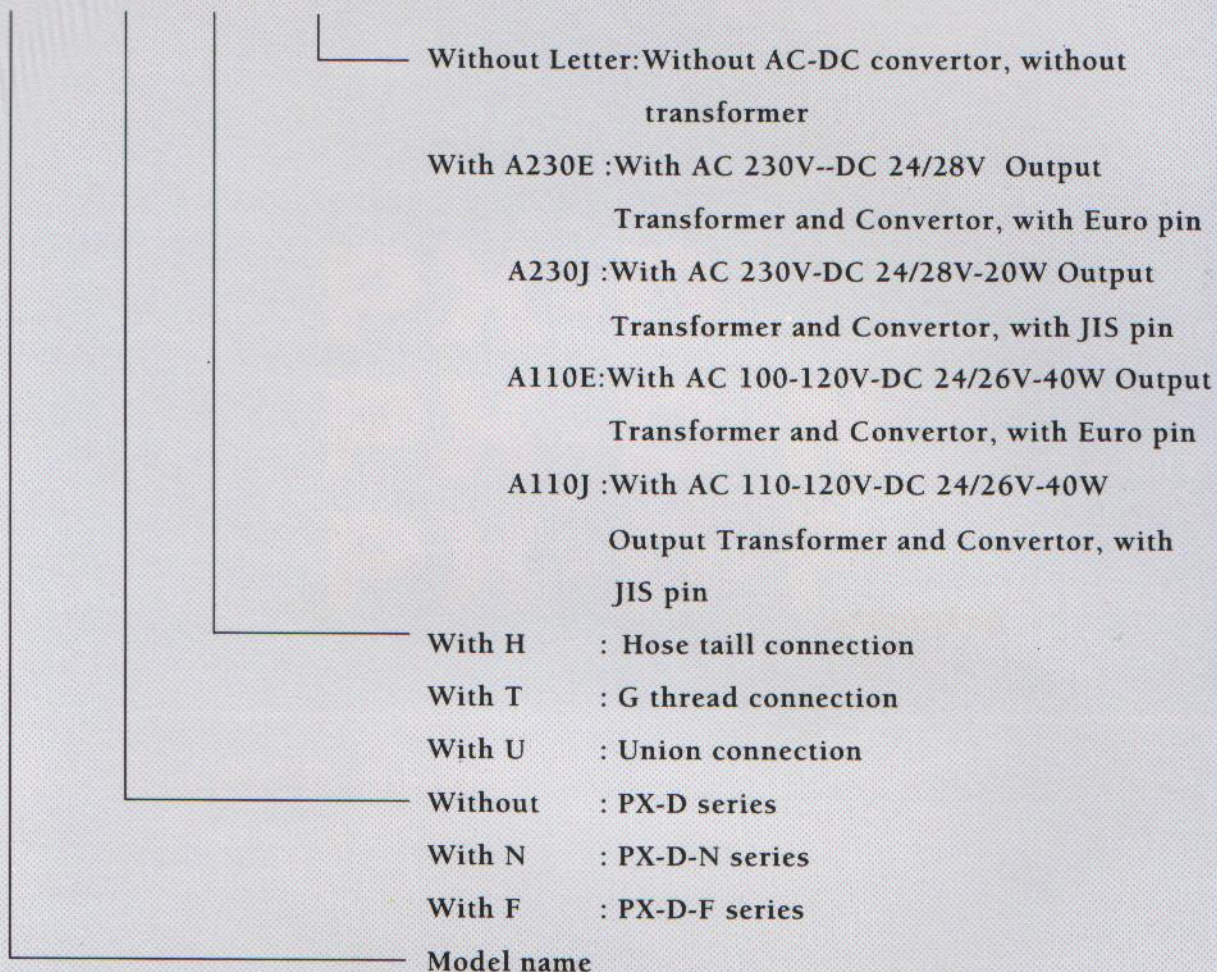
Without Letter:Without AC-DC convertor, without transformer

With A230E :With AC 230V--DC 24/28V Output Transformer and Convertor, with Euro pin

A230J :With AC 230V-DC 24/28V-20W Output Transformer and Convertor, with JIS pin

A110E:With AC 100-120V-DC 24/26V-40W Output Transformer and Convertor, with Euro pin

A110J :With AC 110-120V-DC 24/26V-40W Output Transformer and Convertor, with JIS pin

With H : Hose taill connection

With T : G thread connection

With U : Union connection

Without : PX-D series

With N : PX-D-N series

With F : PX-D-F series

Model name